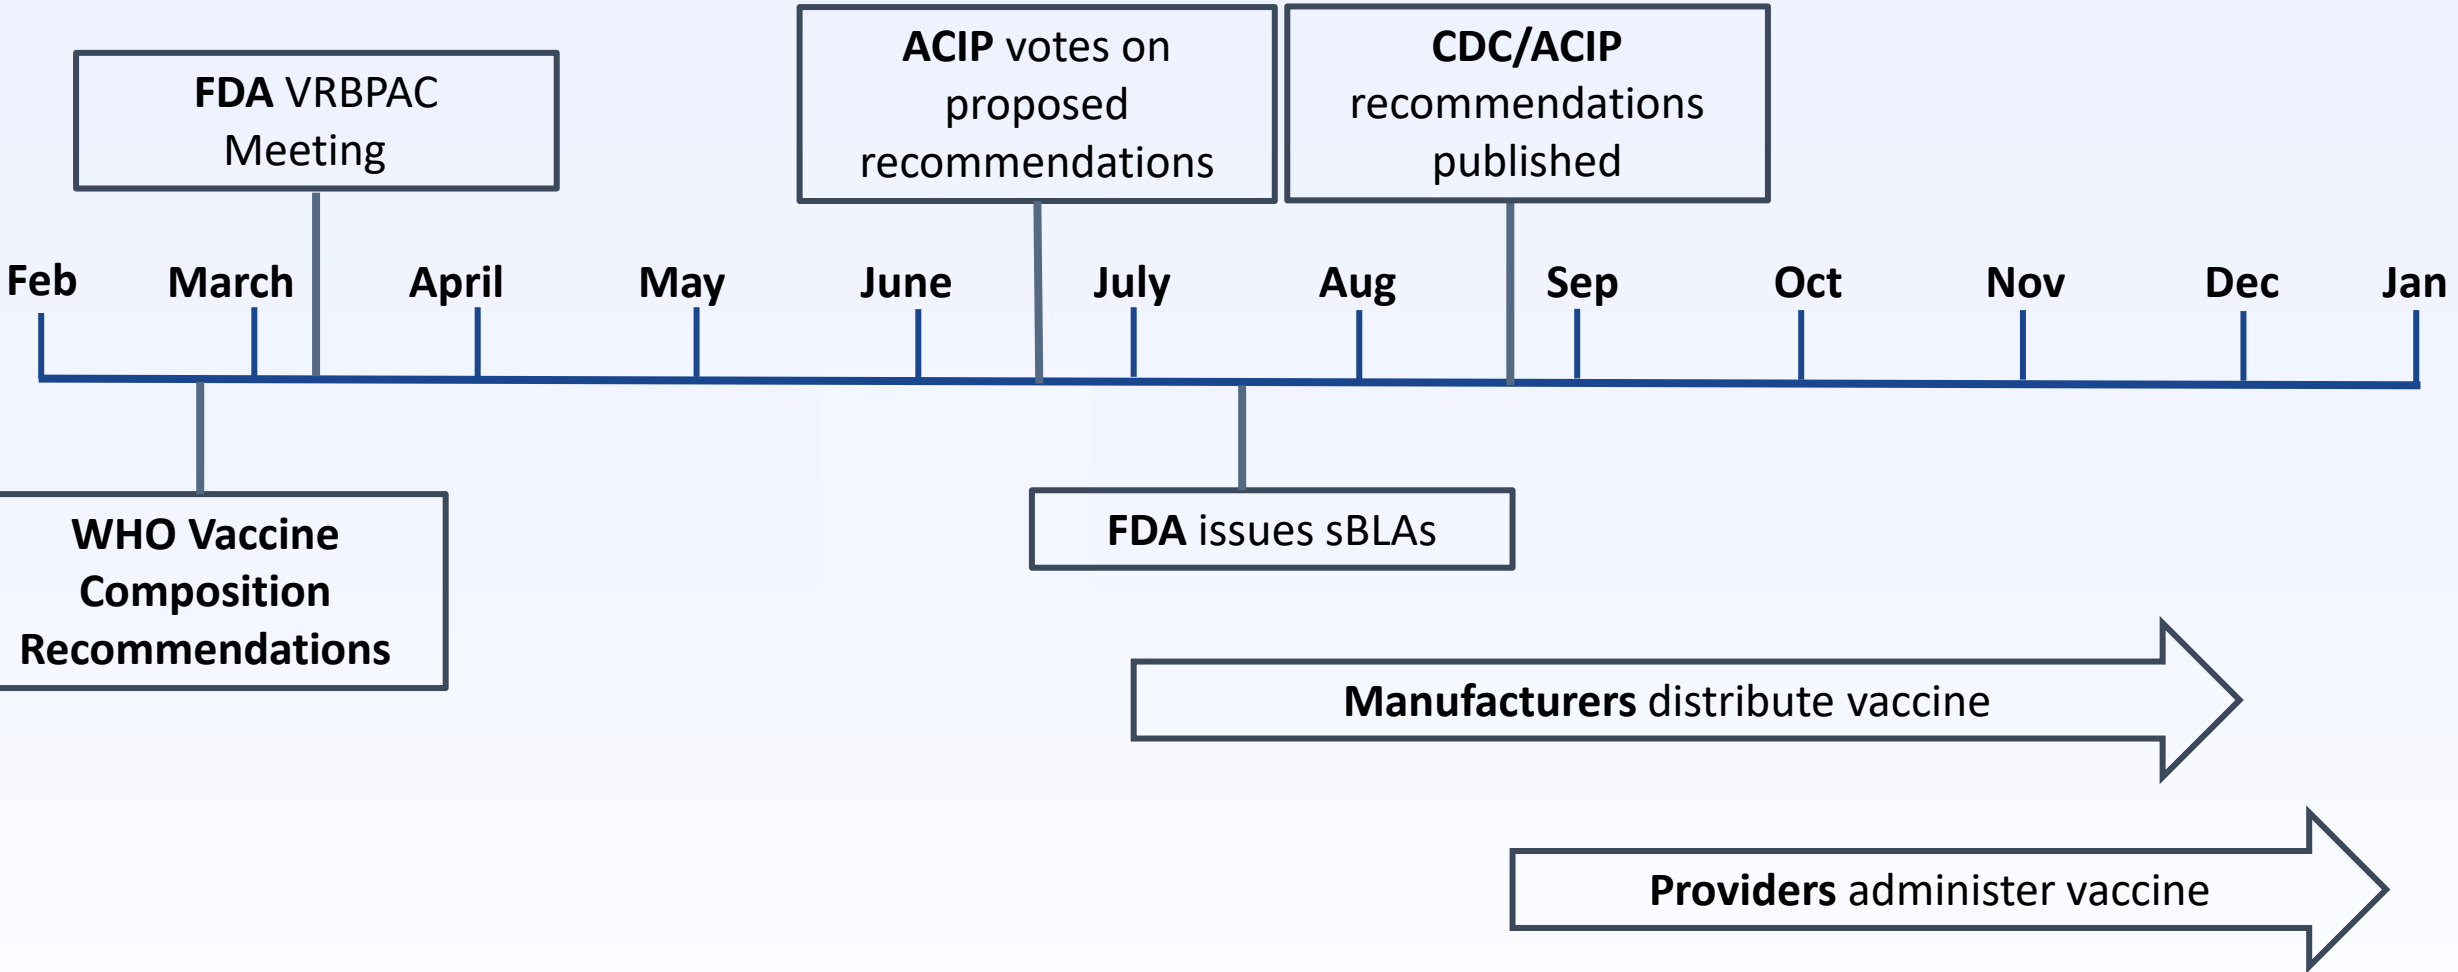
FDA VRBPAC Meeting

ACIP votes on proposed recommendations

CDC/ACIP recommendations published

Feb March April May June July Aug Sep Oct Nov Dec Jan

WHO Vaccine Composition Recommendations

FDA issues sBLAs

Manufacturers distribute vaccine

Providers administer vaccine